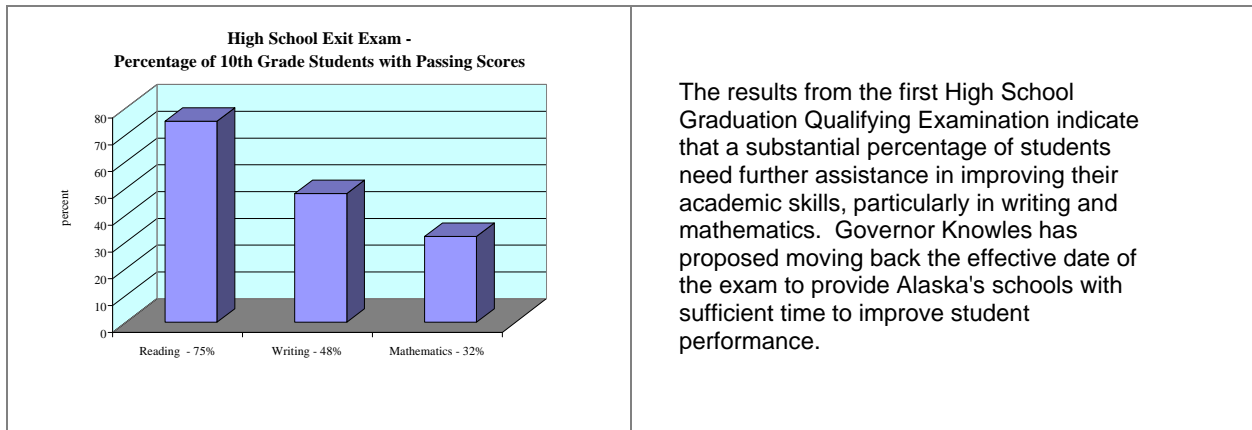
High School Exit Exam -
Percentage of 10th Grade Students with Passing Scores

80
70
60
50
40
30
20
10
0

percent

Reading - 75%
Writing - 48%
Mathematics - 32%

The results from the first High School Graduation Qualifying Examination indicate that a substantial percentage of students need further assistance in improving their academic skills, particularly in writing and mathematics. Governor Knowles has proposed moving back the effective date of the exam to provide Alaska's schools with sufficient time to improve student performance.